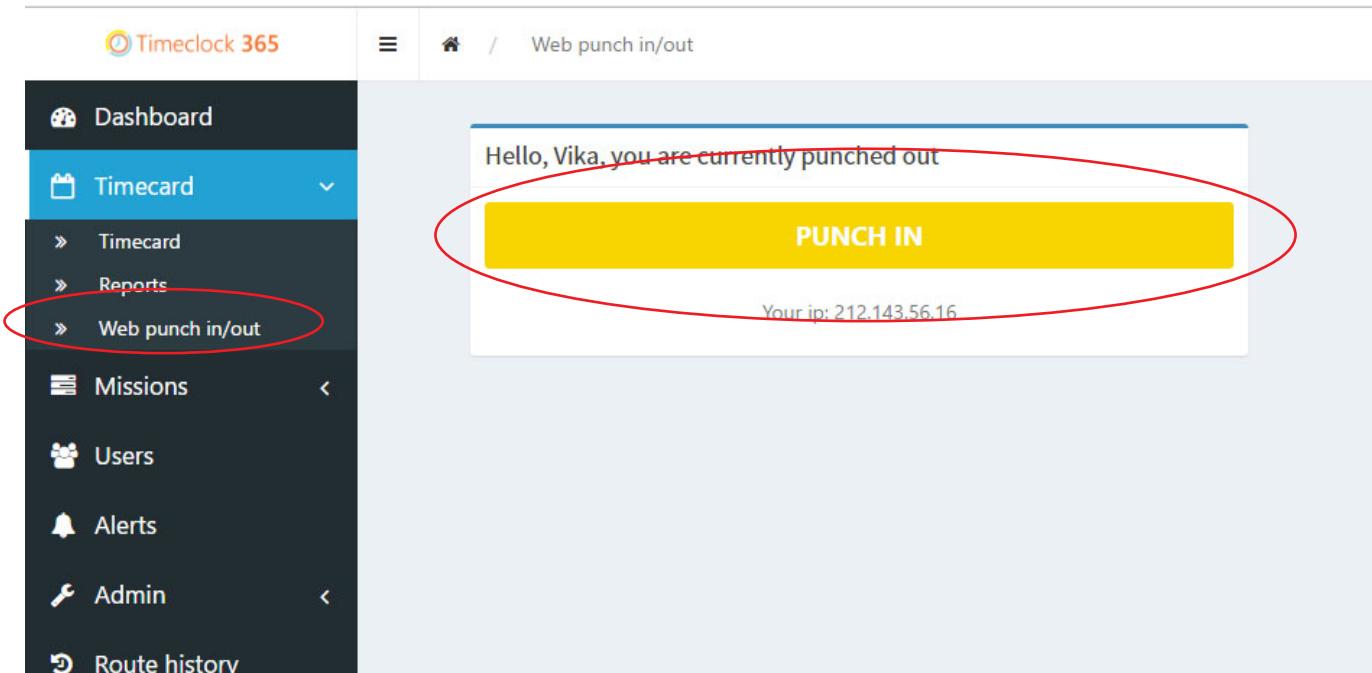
Timeclock 365

Web punch in/out

Dashboard

Timecard

Timecard

Reports

Web punch in/out

Missions

Users

Alerts

Admin

Route history

Hello, Vika, you are currently punched out

PUNCH IN

Your ip: 212.143.56.16